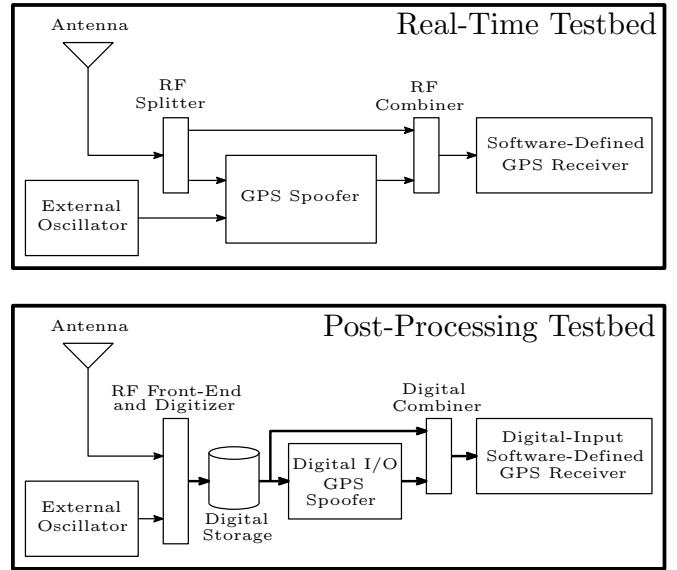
Real-Time Testbed

Antenna

RF Splitter

RF Combiner

Software-Defined GPS Receiver

GPS Spoofer

External Oscillator

Post-Processing Testbed

Antenna

RF Front-End and Digitizer

Digital Combiner

Digital-Input Software-Defined GPS Receiver

Digital I/O GPS Spoofer

Digital Storage

External Oscillator